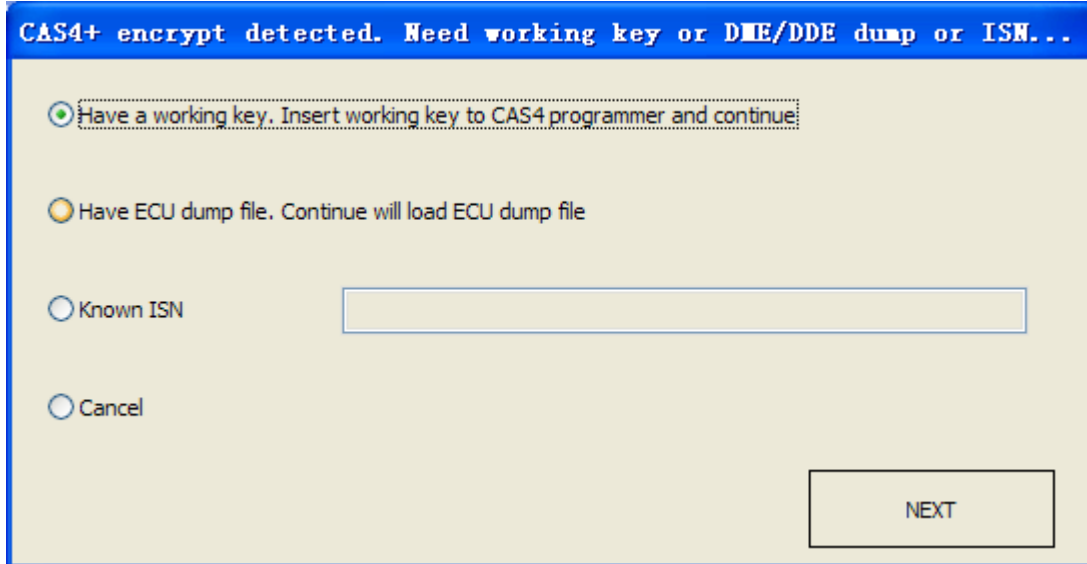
CAS4+ encrypt detected. Need working key or DME/DDE dump or ISN...

Have a working key. Insert working key to CAS4 programmer and continue

Have ECU dump file. Continue will load ECU dump file

Known ISN

Cancel

NEXT